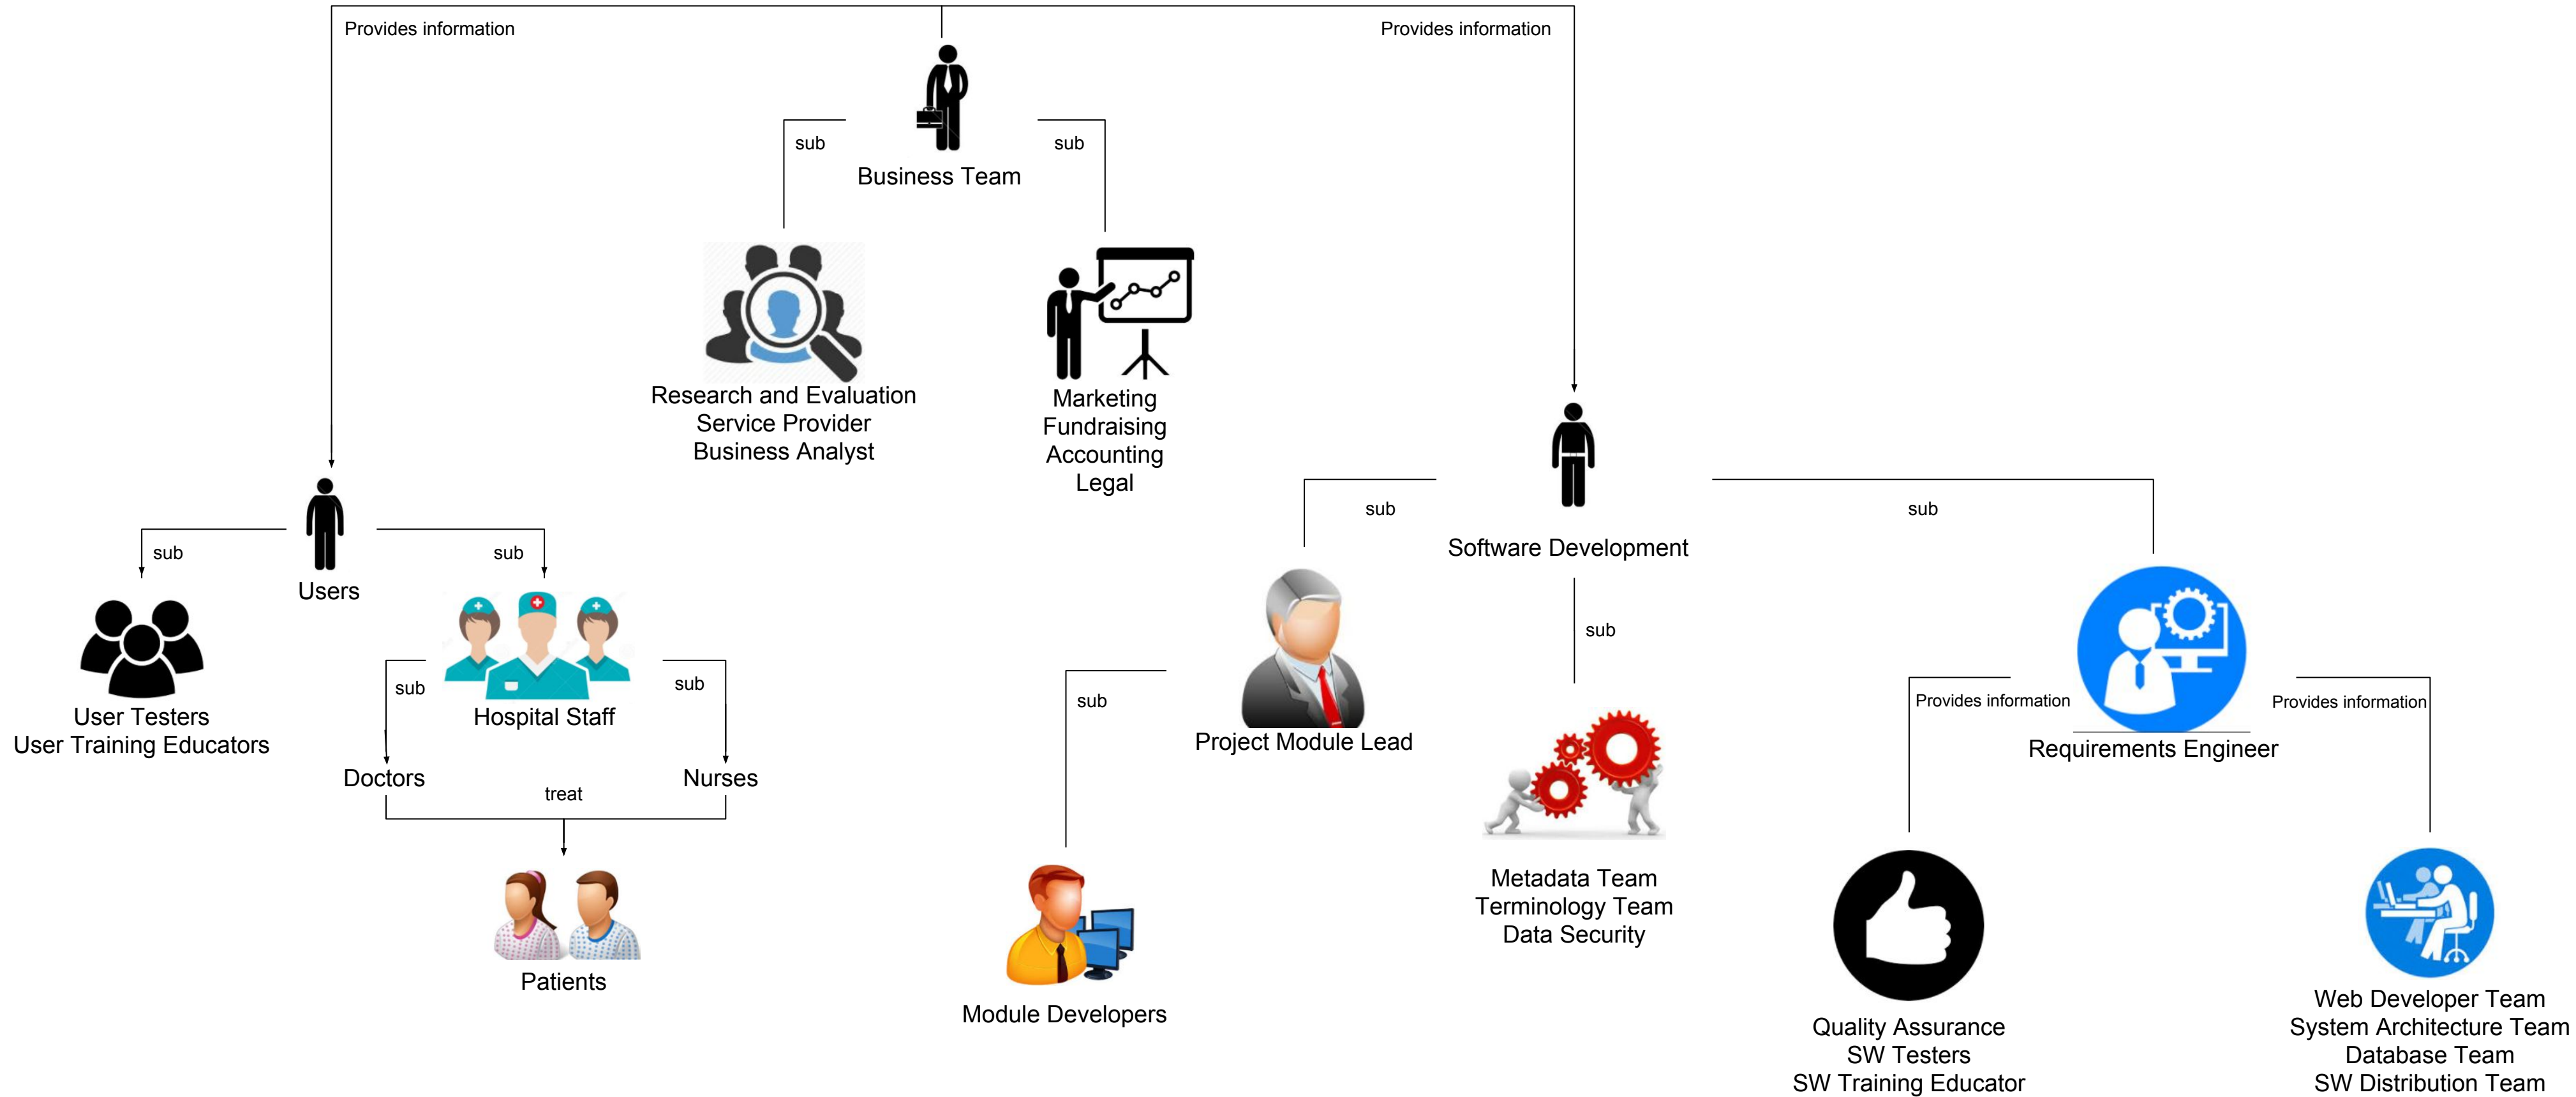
Provides information

Provides information

sub

sub

Business Team

Research and Evaluation
Service Provider
Business Analyst

Marketing
Fundraising
Accounting
Legal

sub

sub

Users

User Testers
User Training Educators

Hospital Staff

sub

sub

Doctors

Nurses

treat

Patients

sub

sub

Software Development

Project Module Lead

sub

sub

Module Developers

Metadata Team
Terminology Team
Data Security

Provides information

Provides information

Requirements Engineer

Quality Assurance
SW Testers
SW Training Educator

Web Developer Team
System Architecture Team
Database Team
SW Distribution Team